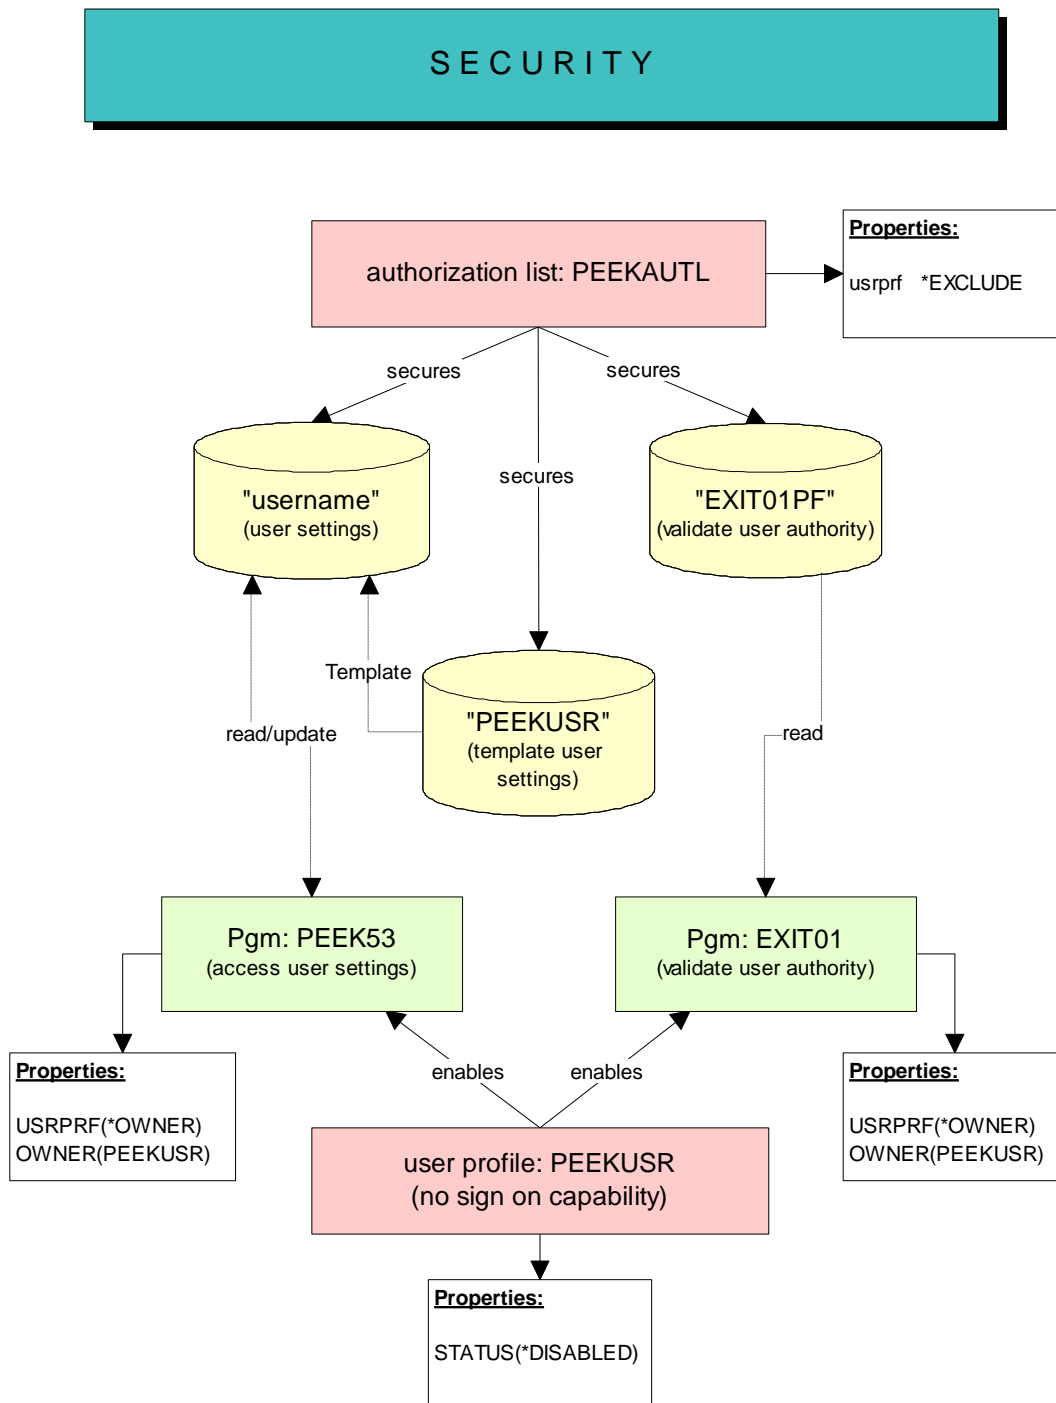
SECURITY

authorization list: PEEKAUTL

Properties:
usrprf *EXCLUDE

secures

secures

secures

"username"
(user settings)

"EXIT01PF"
(validate user authority)

Template

"PEEKUSR"
(template user settings)

read/update

read

Pgm: PEEK53
(access user settings)

Pgm: EXIT01
(validate user authority)

Properties:
USRPRF(*OWNER)
OWNER(PEEKUSR)

enables

enables

Properties:
USRPRF(*OWNER)
OWNER(PEEKUSR)

user profile: PEEKUSR
(no sign on capability)

Properties:
STATUS(*DISABLED)